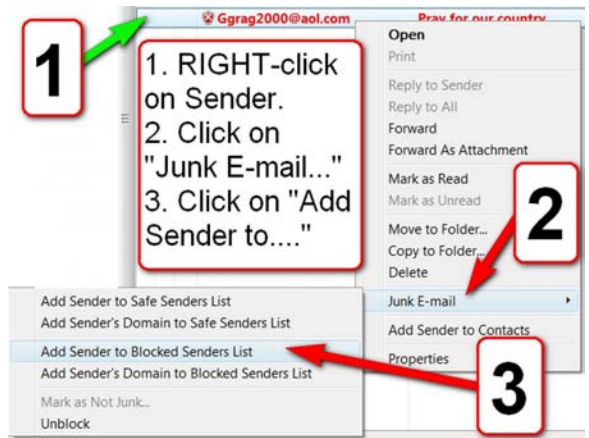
1

Ggrag2000@aol.com Pray for our country

1. RIGHT-click on Sender.
2. Click on "Junk E-mail..."
3. Click on "Add Sender to...."

Open
Print
Reply to Sender
Reply to All
Forward
Forward As Attachment
Mark as Read
Mark as Unread
Move to Folder...
Copy to Folder...
Delete
Junk E-mail
Add Sender to Contacts
Properties

2

Add Sender to Safe Senders List
Add Sender's Domain to Safe Senders List
Add Sender to Blocked Senders List
Add Sender's Domain to Blocked Senders List
Mark as Not Junk...
Unblock

3